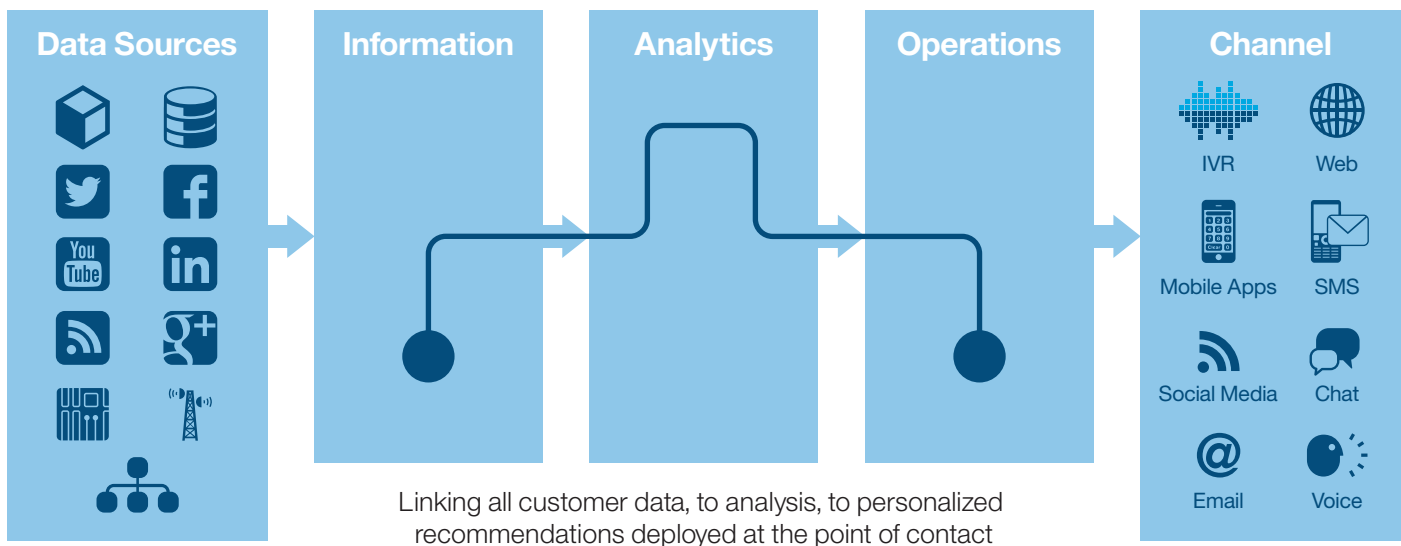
Data Sources

Information

Analytics

Operations

Channel

IVR

Web

Mobile Apps

SMS

Social Media

Chat

Email

Voice

Linking all customer data, to analysis, to personalized recommendations deployed at the point of contact